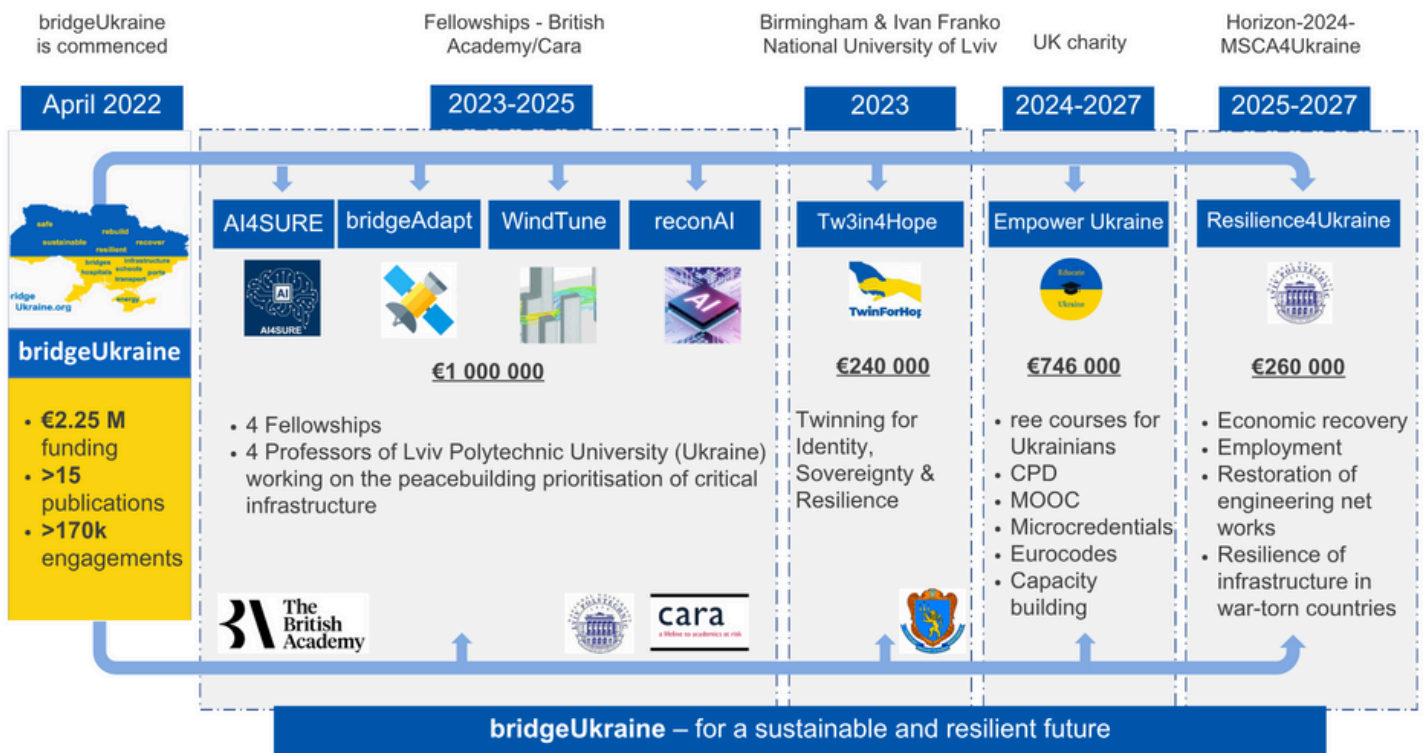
bridgeUkraine is commenced

April 2022

safe sustainable rebuild resilient recover bridges infrastructure hospitals schools ports transport energy

ridge Ukraine.org

bridgeUkraine

• €2.25 M funding
• >15 publications
• >170k engagements

Fellowships - British Academy/Cara

2023-2025

AI4SURE

bridgeAdapt

WindTune

reconAI

AI4SURE

€1 000 000

• 4 Fellowships
• 4 Professors of Lviv Polytechnic University (Ukraine) working on the peacebuilding prioritisation of critical infrastructure

The British Academy

cara a lifeline to academics at risk

Birmingham & Ivan Franko National University of Lviv

2023

Tw3in4Hope

TwinForHop

€240 000

Twinning for Identity, Sovereignty & Resilience

UK charity

2024-2027

Empower Ukraine

Educate Ukraine

€746 000

• ree courses for Ukrainians
• CPD
• MOOC
• Microcredentials
• Eurocodes
• Capacity building

Horizon-2024-MSCA4Ukraine

2025-2027

Resilience4Ukraine

€260 000

• Economic recovery
• Employment
• Restoration of engineering net works
• Resilience of infrastructure in war-torn countries

bridgeUkraine – for a sustainable and resilient future